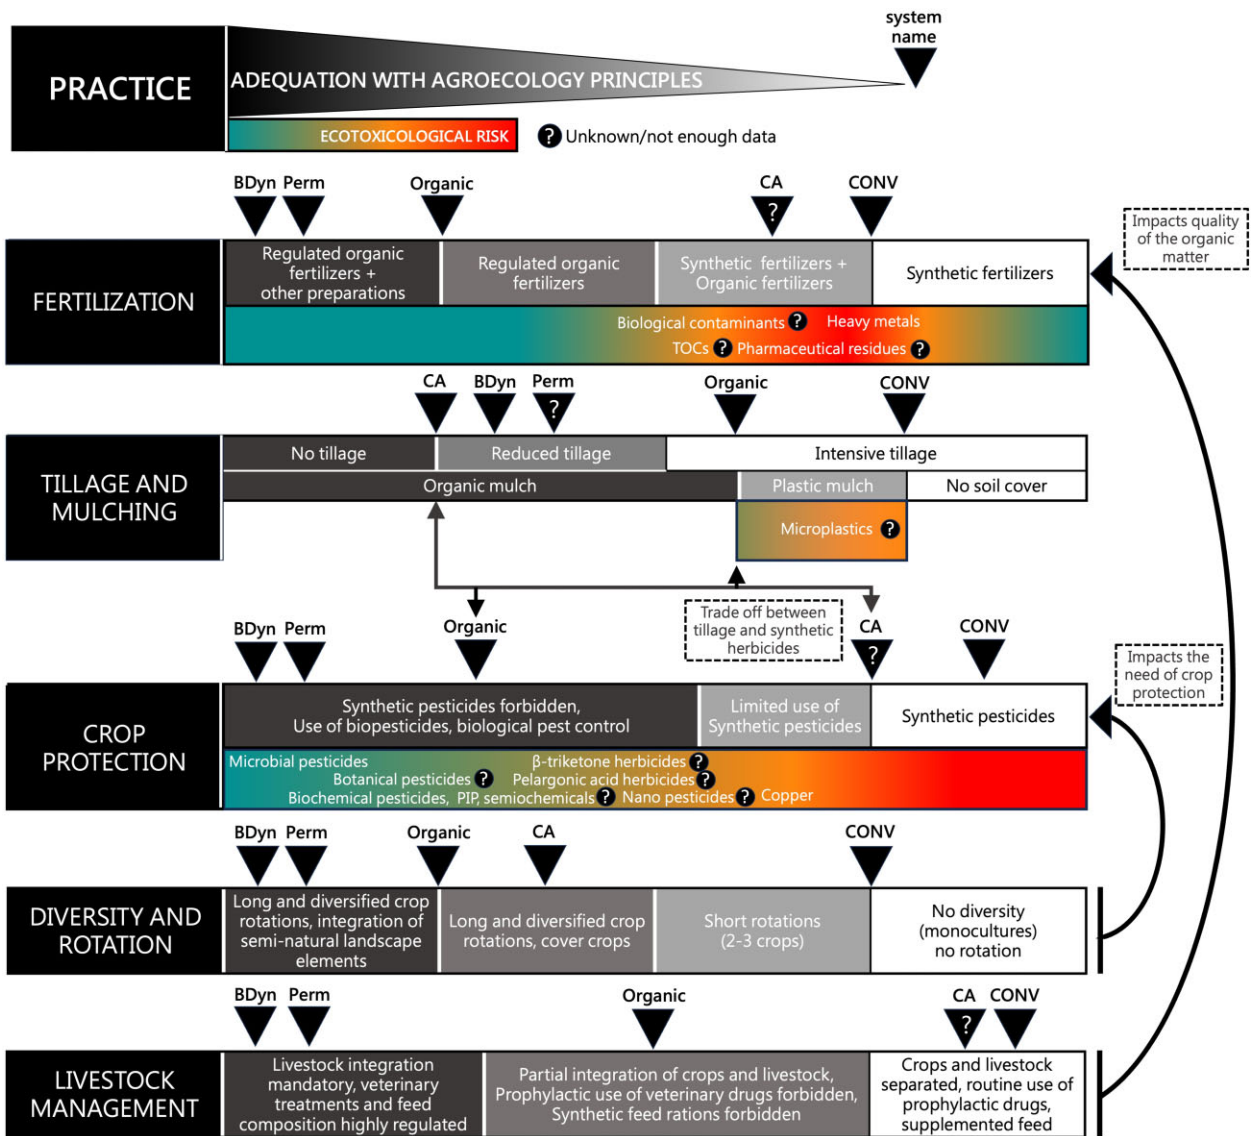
PRACTICE

ADEQUATION WITH AGROECOLOGY PRINCIPLES

system name

ECOTOXICOLOGICAL RISK

? Unknown/not enough data

BDyn Perm Organic CA ? CONV

FERTILIZATION

Regulated organic fertilizers + other preparations

Regulated organic fertilizers

Synthetic fertilizers + Organic fertilizers

Synthetic fertilizers

Biological contaminants ? Heavy metals

TOCs ? Pharmaceutical residues ?

Impacts quality of the organic matter

CA BDyn Perm ? Organic CONV

TILLAGE AND MULCHING

No tillage

Reduced tillage

Intensive tillage

Organic mulch

Plastic mulch

No soil cover

Microplastics ?

Trade off between tillage and synthetic herbicides

BDyn Perm Organic CA ? CONV

CROP PROTECTION

Synthetic pesticides forbidden, Use of biopesticides, biological pest control

Limited use of Synthetic pesticides

Synthetic pesticides

Impacts the need of crop protection

Microbial pesticides β-triketone herbicides ?

Botanical pesticides ? Pelargonic acid herbicides ?

Biochemical pesticides, PIP, semiochemicals ? Nano pesticides ? Copper

BDyn Perm Organic CA CONV

DIVERSITY AND ROTATION

Long and diversified crop rotations, integration of semi-natural landscape elements

Long and diversified crop rotations, cover crops

Short rotations (2-3 crops)

No diversity (monocultures) no rotation

BDyn Perm Organic CA ? CONV

LIVESTOCK MANAGEMENT

Livestock integration mandatory, veterinary treatments and feed composition highly regulated

Partial integration of crops and livestock, Prophylactic use of veterinary drugs forbidden, Synthetic feed rations forbidden

Crops and livestock separated, routine use of prophylactic drugs, supplemented feed